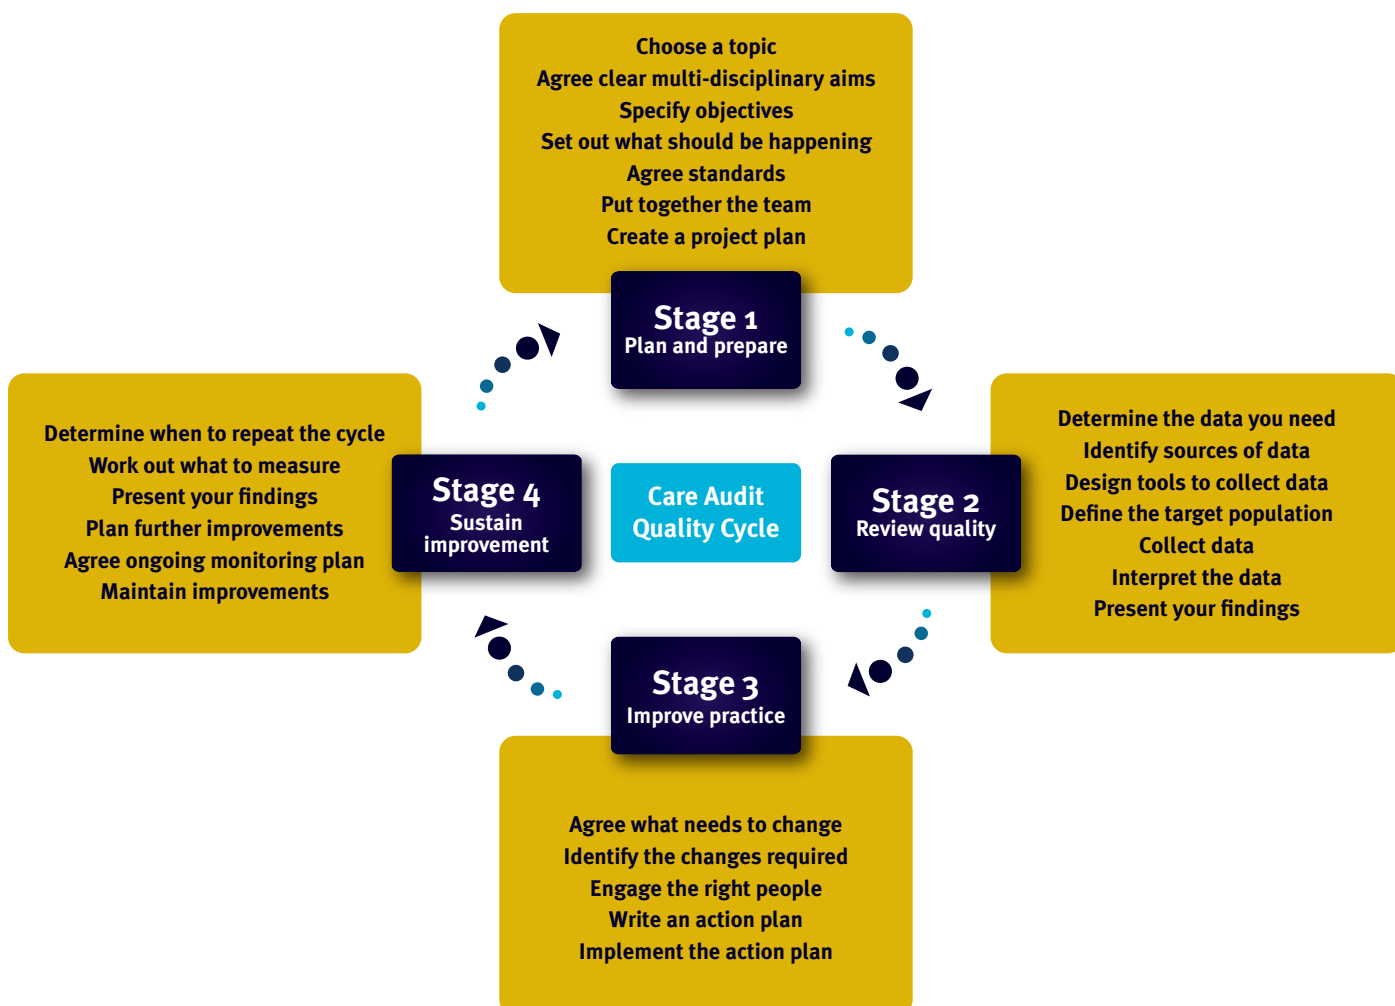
Choose a topic
Agree clear multi-disciplinary aims
Specify objectives
Set out what should be happening
Agree standards
Put together the team
Create a project plan

Stage 1
Plan and prepare

Determine when to repeat the cycle
Work out what to measure
Present your findings
Plan further improvements
Agree ongoing monitoring plan
Maintain improvements

Stage 4
Sustain improvement

Care Audit Quality Cycle

Stage 2
Review quality

Determine the data you need
Identify sources of data
Design tools to collect data
Define the target population
Collect data
Interpret the data
Present your findings

Stage 3
Improve practice

Agree what needs to change
Identify the changes required
Engage the right people
Write an action plan
Implement the action plan